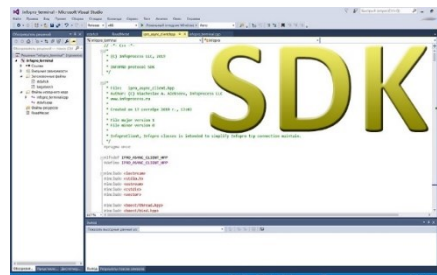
Infogen_terminal - Microsoft Visual Studio

SDK

* (c) InfoProcess LLC, 2015

* INFOPRO protocol SDK

* File: igen_async_client.hpp
* Author: (c) Vyacheslav A. Kolosov, InfoProcess LLC
* www.infoprocess.ru

* Created on 17 декабря 2014 г., 13:03

* File major version 0
* File minor version 0

* InfogenClient, Infogen classes is intended to simplify Infogen tcp connection maintain.

#ifndef IPRO_ASYNC_CLIENT_HPP
#define IPRO_ASYNC_CLIENT_HPP

#include <iostream>
#include <cstdio.h>
#include <ostream>
#include <cstdlib>
#include <cstring>

#include <boost/thread.hpp>
#include <boost/bind.hpp>

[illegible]